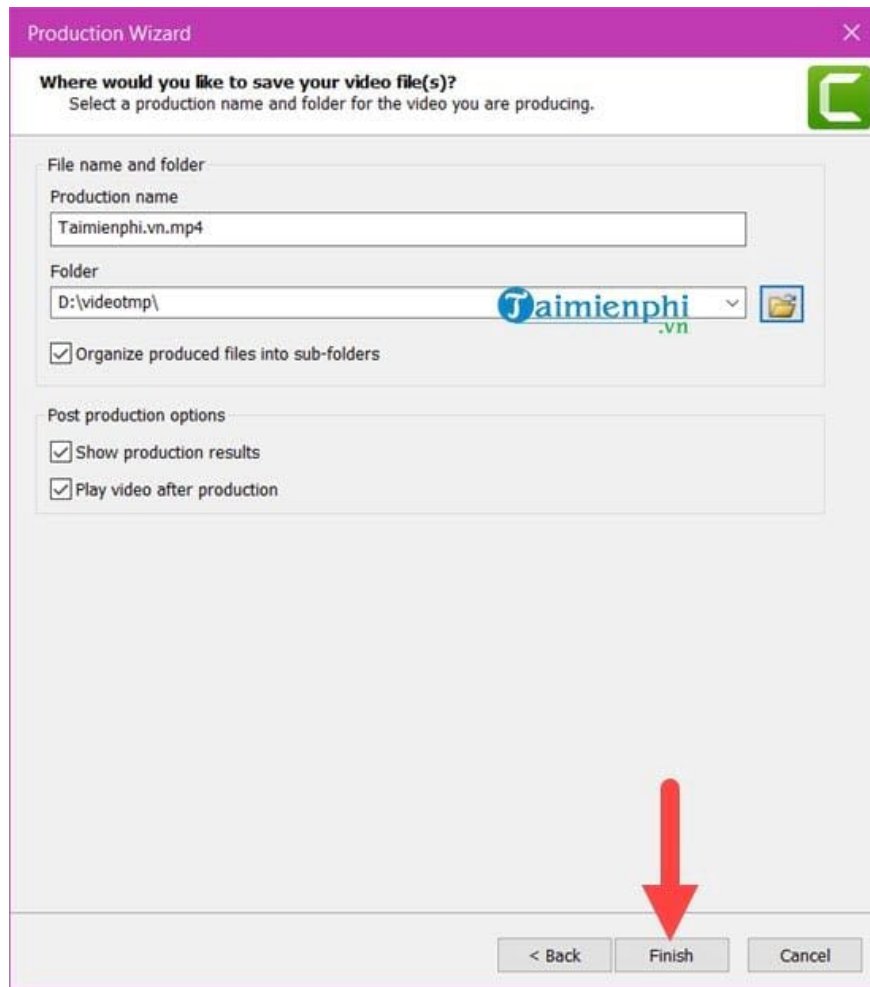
Production Wizard

Where would you like to save your video file(s)?
Select a production name and folder for the video you are producing.

File name and folder

Production name

Taimienphi.vn.mp4

Folder

D:\videotmp\

Taimienphi
.vn

Organize produced files into sub-folders

Post production options

Show production results

Play video after production

< Back

Finish

Cancel